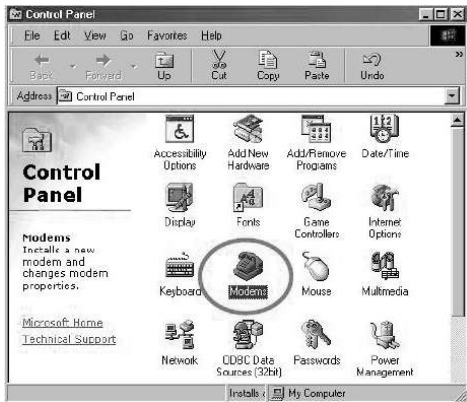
Control Panel

File Edit View Go Favorites Help

Back Forward Up Cut Copy Paste Undo

Address Control Panel

Control Panel

Modems
Installs a new modem and changes modem properties.

Microsoft Home
Technical Support

Accessibility Options
Add New Hardware
Add/Remove Programs
Date/Time
Display
Fonts
Game Controllers
Internet Options
Keyboard
Modems
Mouse
Multimedia
Network
ODBC Data Sources (32bit)
Passwords
Power Management

Installs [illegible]
My Computer